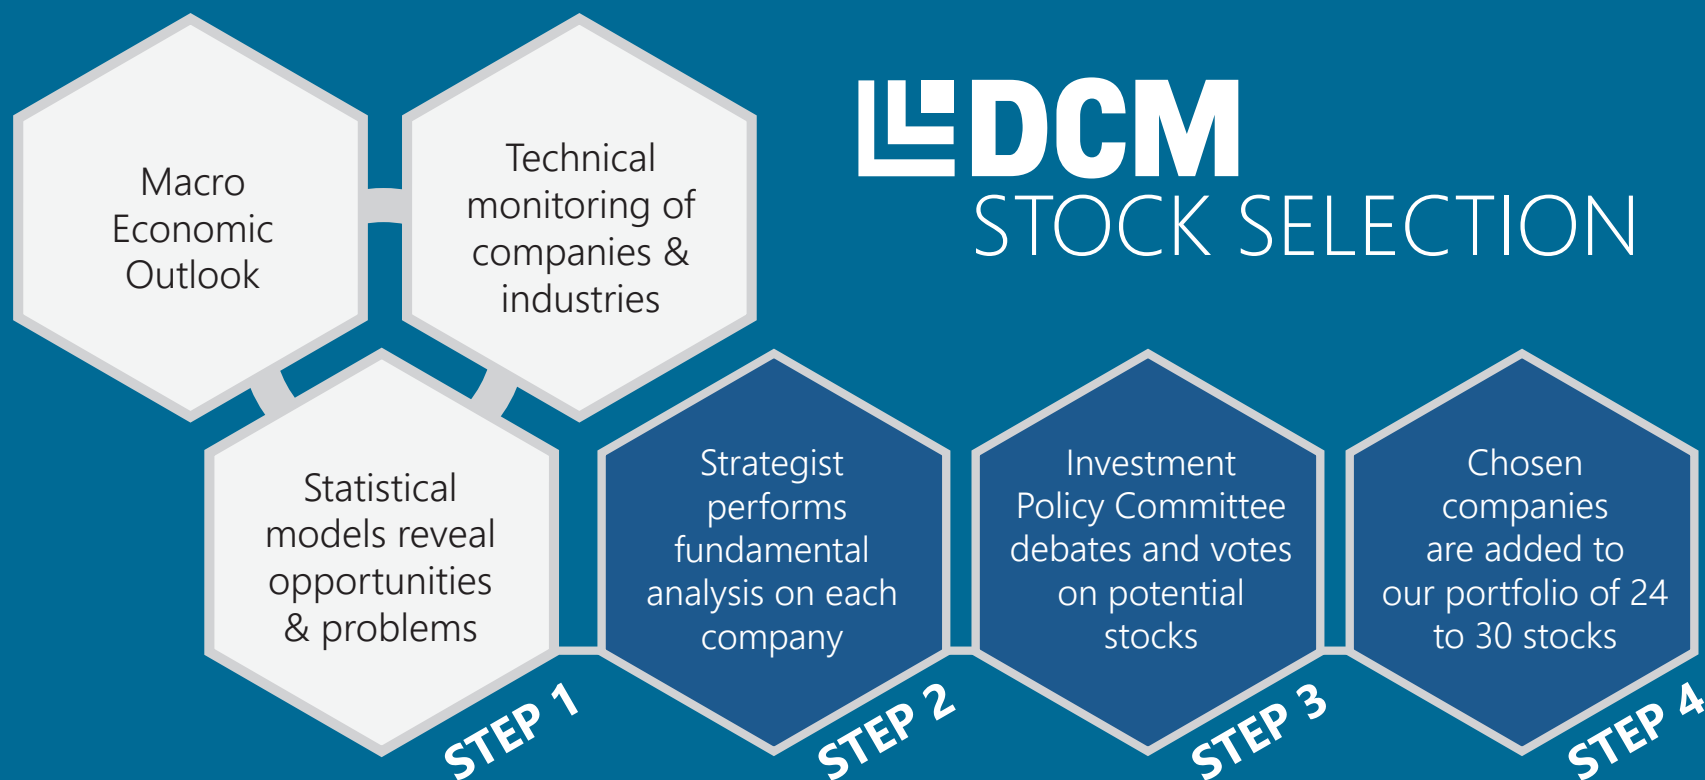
DCM
STOCK SELECTION

Macro Economic Outlook

Technical monitoring of companies & industries

Statistical models reveal opportunities & problems

STEP 1

Strategist performs fundamental analysis on each company

STEP 2

Investment Policy Committee debates and votes on potential stocks

STEP 3

Chosen companies are added to our portfolio of 24 to 30 stocks

STEP 4